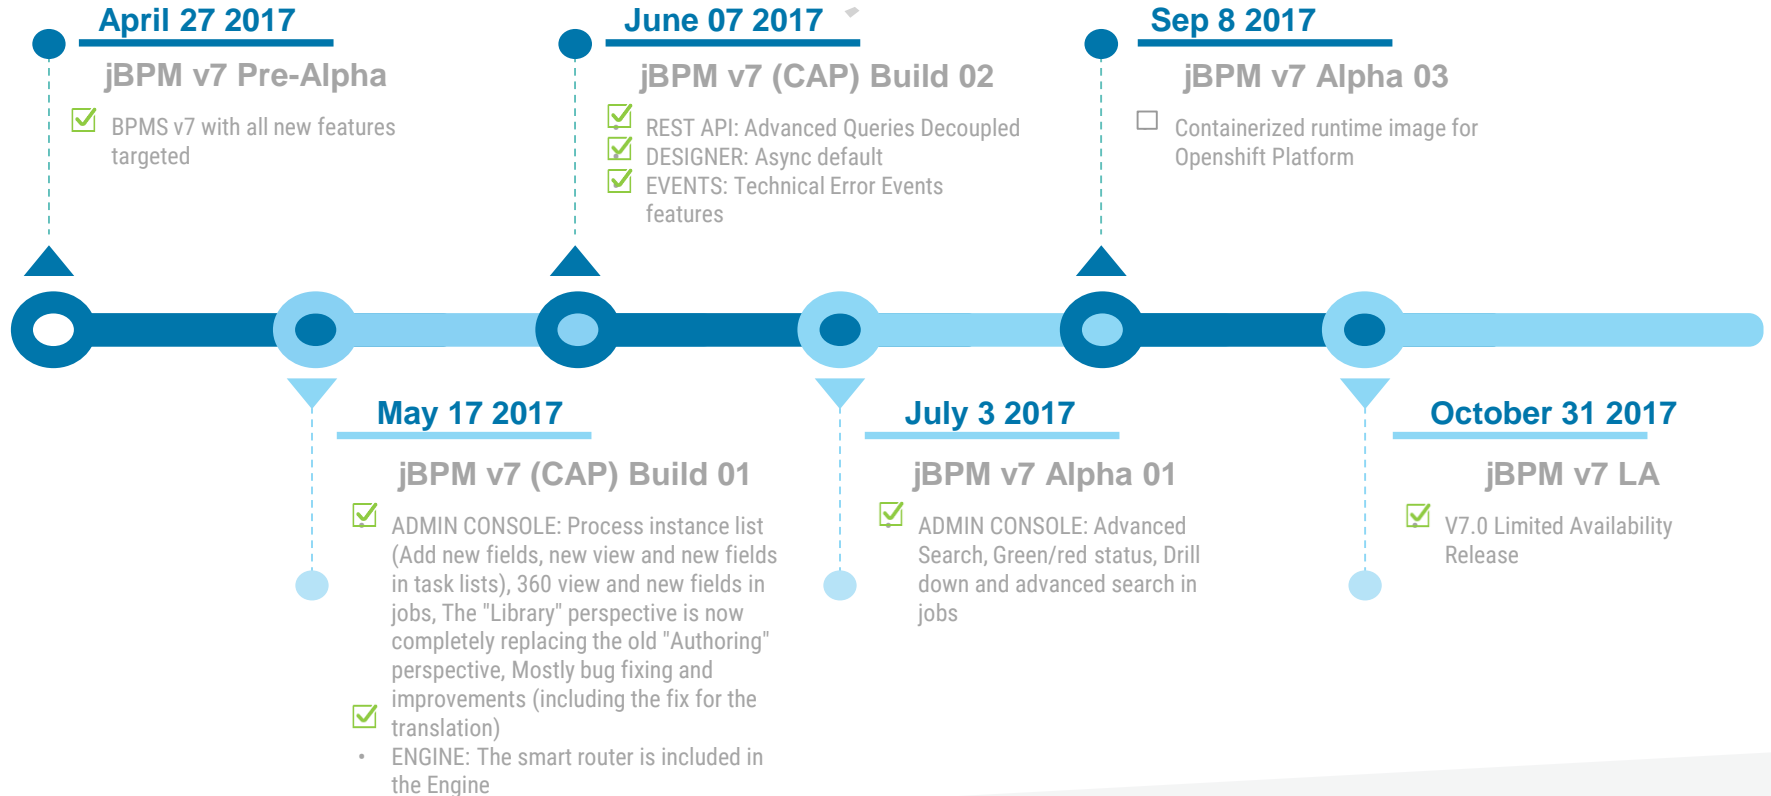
April 27 2017

jBPM v7 Pre-Alpha

BPMS v7 with all new features targeted

June 07 2017

jBPM v7 (CAP) Build 02

REST API: Advanced Queries Decoupled
DESIGNER: Async default
EVENTS: Technical Error Events features

Sep 8 2017

jBPM v7 Alpha 03

Containerized runtime image for Openshift Platform

May 17 2017

jBPM v7 (CAP) Build 01

ADMIN CONSOLE: Process instance list (Add new fields, new view and new fields in task lists), 360 view and new fields in jobs, The "Library" perspective is now completely replacing the old "Authoring" perspective, Mostly bug fixing and improvements (including the fix for the translation)

• ENGINE: The smart router is included in the Engine

July 3 2017

jBPM v7 Alpha 01

ADMIN CONSOLE: Advanced Search, Green/red status, Drill down and advanced search in jobs

October 31 2017

jBPM v7 LA

V7.0 Limited Availability Release